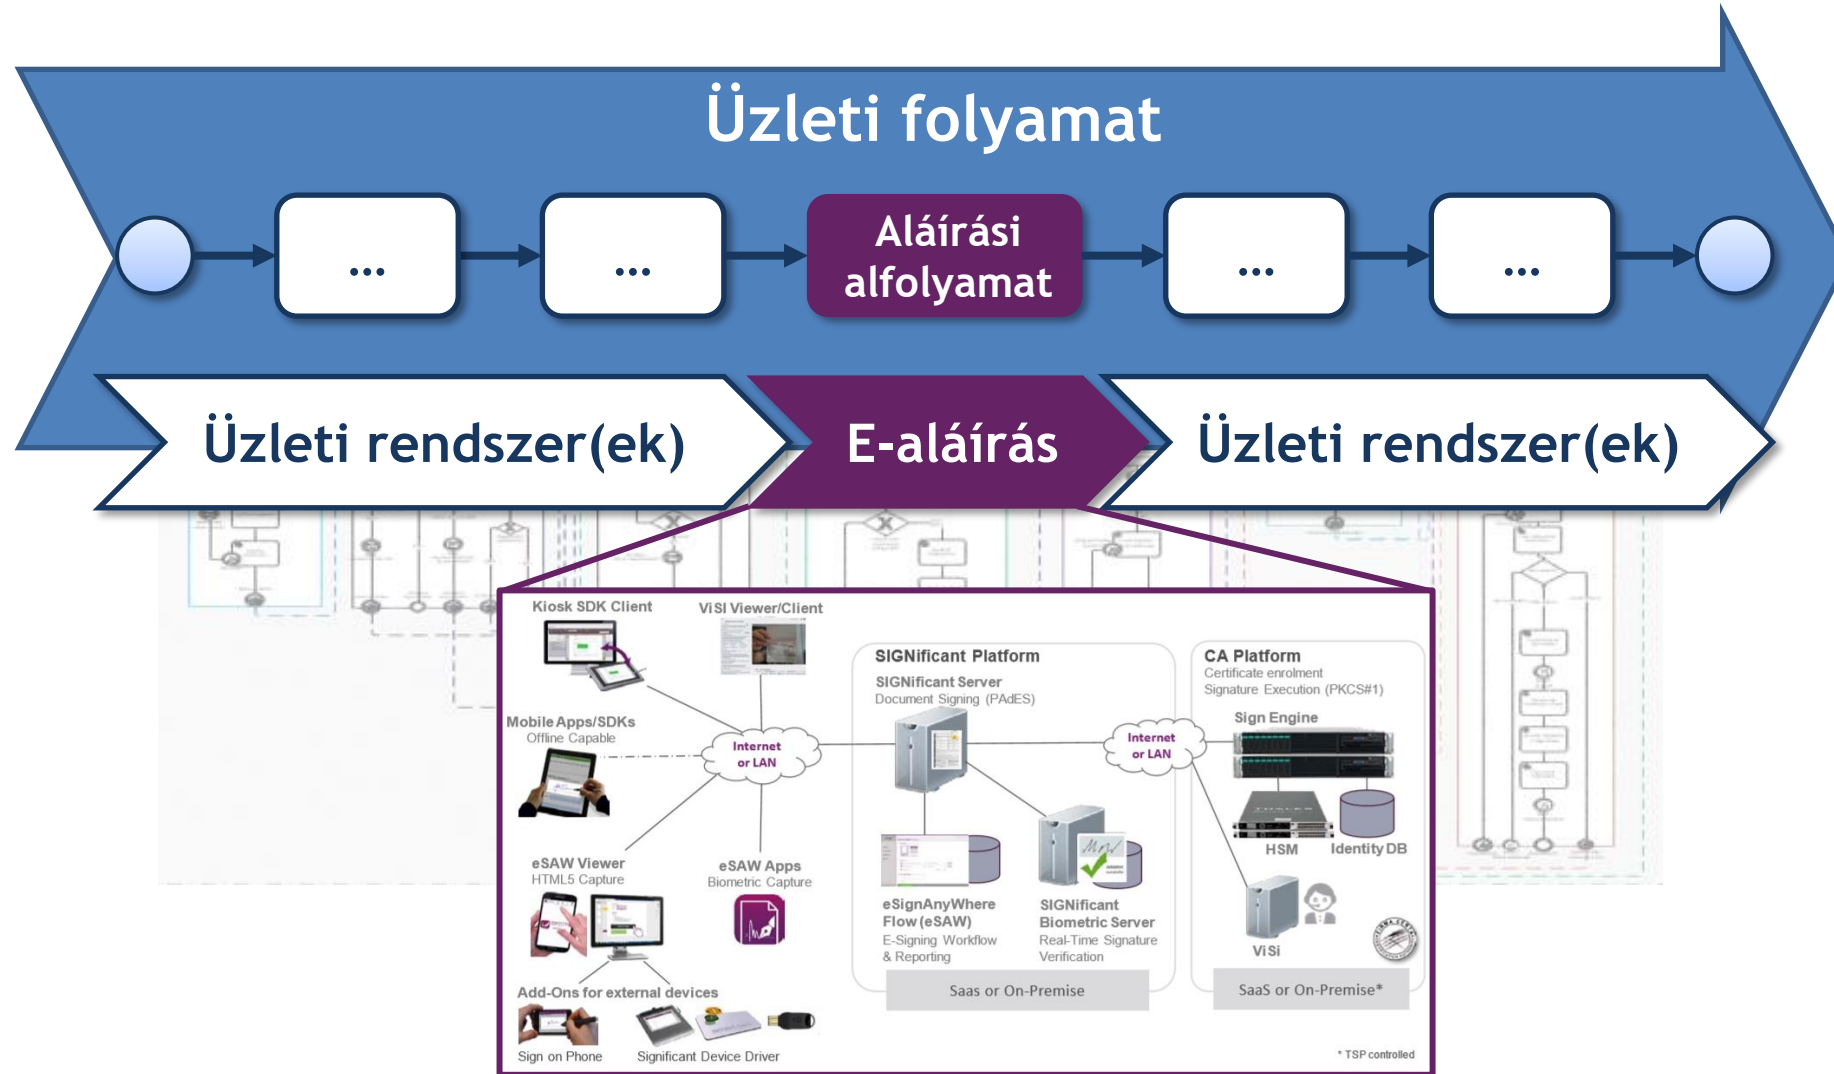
Üzleti folyamat

...

...

Aláírási alfolyamat

...

...

Üzleti rendszer(ek)

E-aláírás

Üzleti rendszer(ek)

Kiosk SDK Client

ViSI Viewer/Client

Mobile Apps/SDKs
Offline Capable

Internet or LAN

SIGNificant Platform
SIGNificant Server
Document Signing (PAdES)

Internet or LAN

CA Platform
Certificate enrolment
Signature Execution (PKCS#1)

Sign Engine

HSM

Identity DB

eSAW Viewer
HTML5 Capture

eSAW Apps
Biometric Capture

eSignAnyWhere Flow (eSAW)
E-Signing Workflow & Reporting

SIGNificant Biometric Server
Real-Time Signature Verification

ViSi

Saas or On-Premise

SaaS or On-Premise*

Add-Ons for external devices

Sign on Phone

Significant Device Driver

* TSP controlled